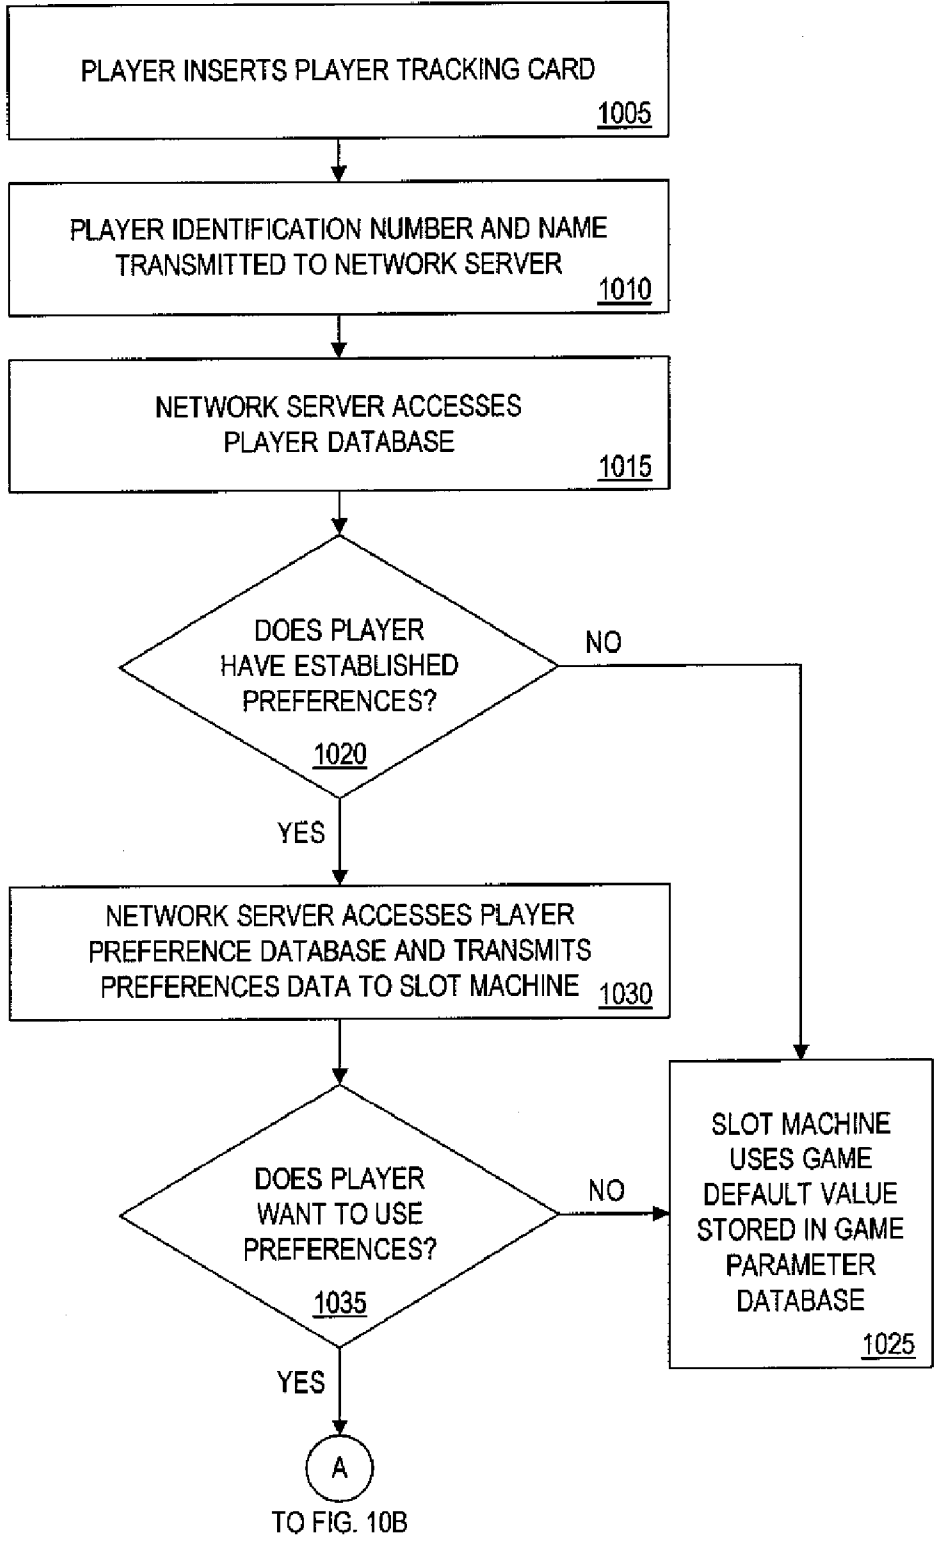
PLAYER INSERTS PLAYER TRACKING CARD
1005

PLAYER IDENTIFICATION NUMBER AND NAME TRANSMITTED TO NETWORK SERVER
1010

NETWORK SERVER ACCESSES PLAYER DATABASE
1015

DOES PLAYER HAVE ESTABLISHED PREFERENCES?
1020

NO

YES

NETWORK SERVER ACCESSES PLAYER PREFERENCE DATABASE AND TRANSMITS PREFERENCES DATA TO SLOT MACHINE
1030

DOES PLAYER WANT TO USE PREFERENCES?
1035

NO

SLOT MACHINE USES GAME DEFAULT VALUE STORED IN GAME PARAMETER DATABASE
1025

YES

A

TO FIG. 10B